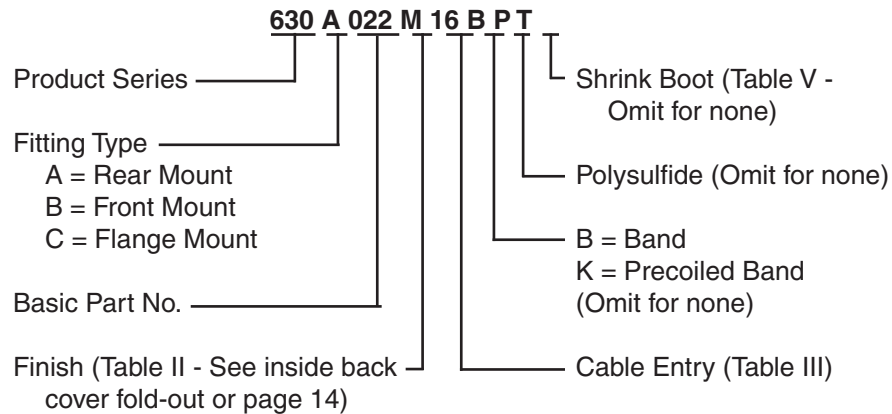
630 A 022 M 16 B P T

Product Series

Fitting Type
A = Rear Mount
B = Front Mount
C = Flange Mount

Basic Part No.

Finish (Table II - See inside back cover fold-out or page 14)

Shrink Boot (Table V - Omit for none)

Polysulfide (Omit for none)

B = Band
K = Precoiled Band
(Omit for none)

Cable Entry (Table III)